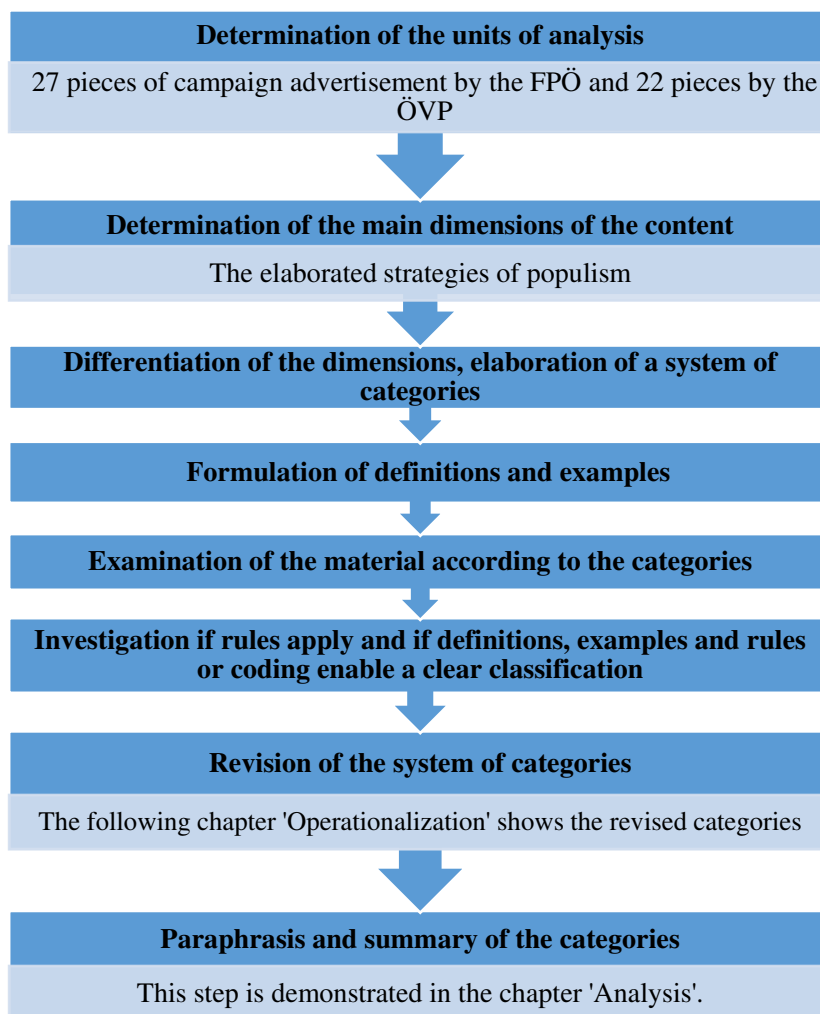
Determination of the units of analysis

27 pieces of campaign advertisement by the FPÖ and 22 pieces by the ÖVP

Determination of the main dimensions of the content

The elaborated strategies of populism

Differentiation of the dimensions, elaboration of a system of categories

Formulation of definitions and examples

Examination of the material according to the categories

Investigation if rules apply and if definitions, examples and rules or coding enable a clear classification

Revision of the system of categories

The following chapter 'Operationalization' shows the revised categories

Paraphrasis and summary of the categories

This step is demonstrated in the chapter 'Analysis'.